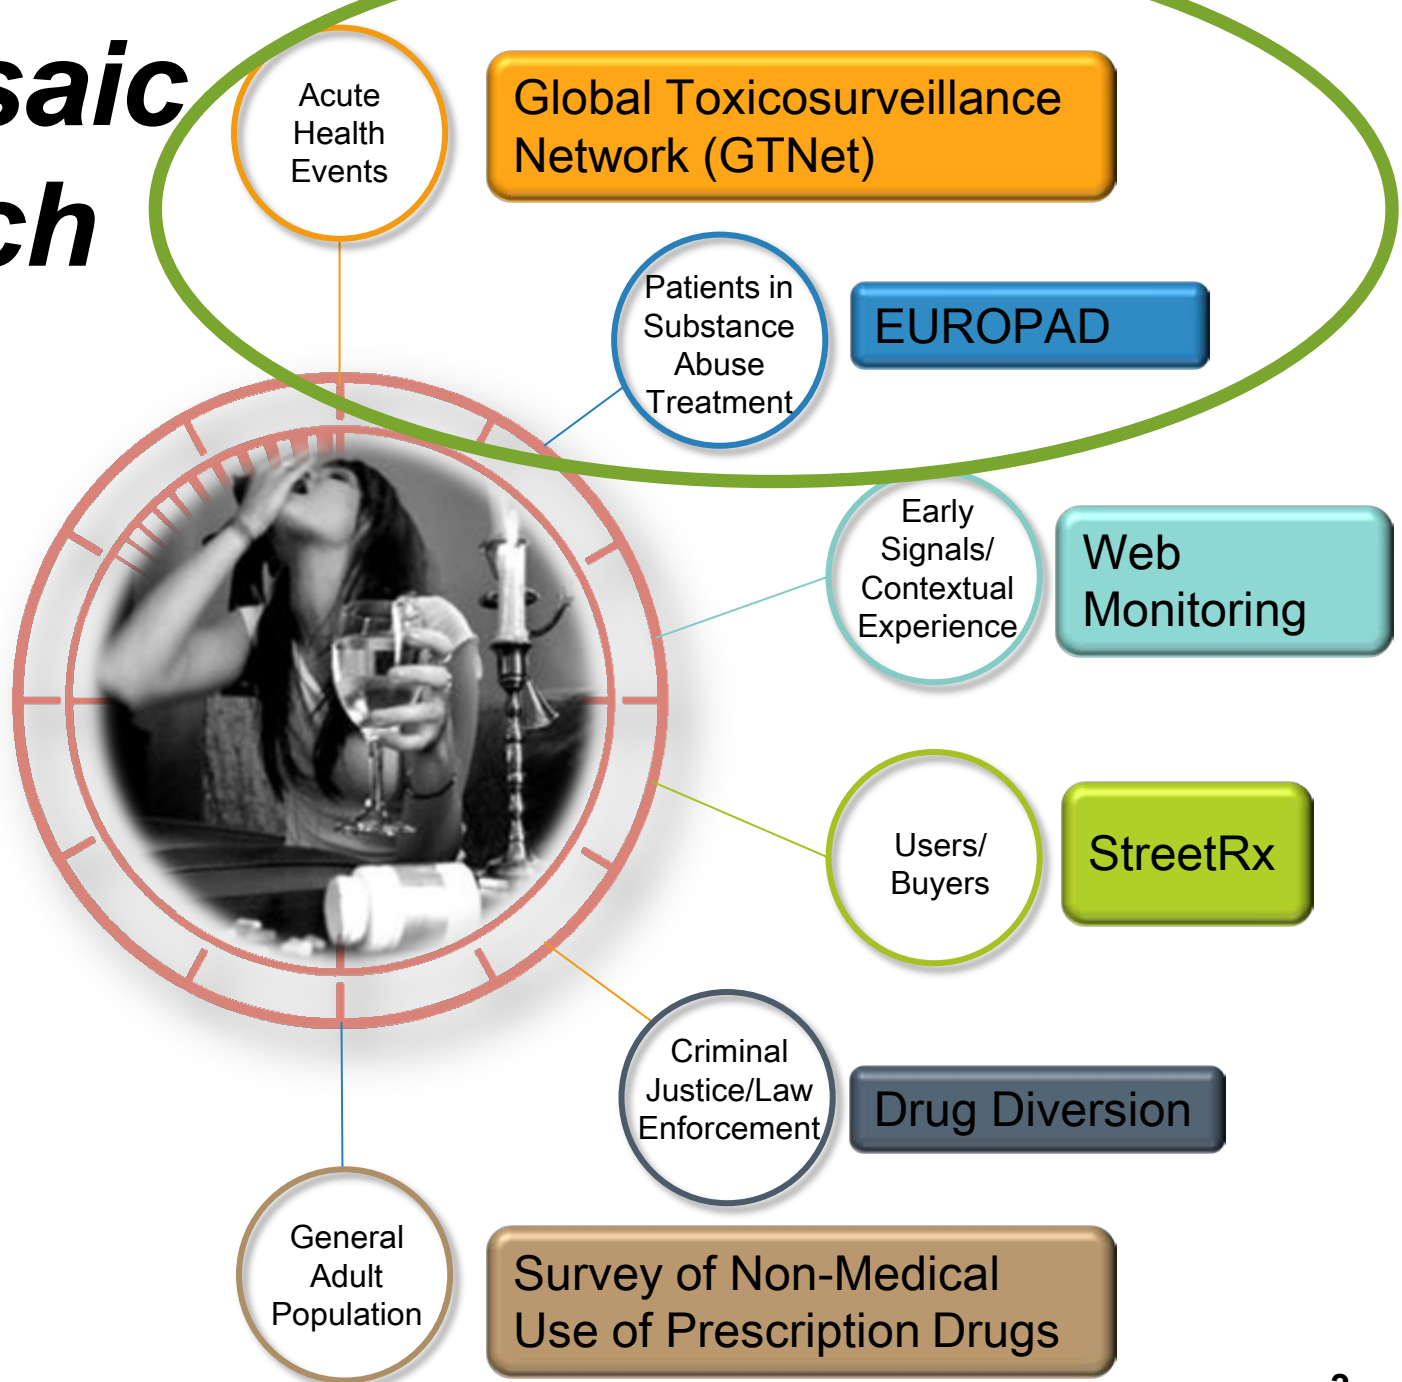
saic
ch

Acute Health Events

Global Toxicosurveillance Network (GTNet)

Patients in Substance Abuse Treatment

EUROPAD

Early Signals/ Contextual Experience

Web Monitoring

Users/ Buyers

StreetRx

Criminal Justice/Law Enforcement

Drug Diversion

General Adult Population

Survey of Non-Medical Use of Prescription Drugs

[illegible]